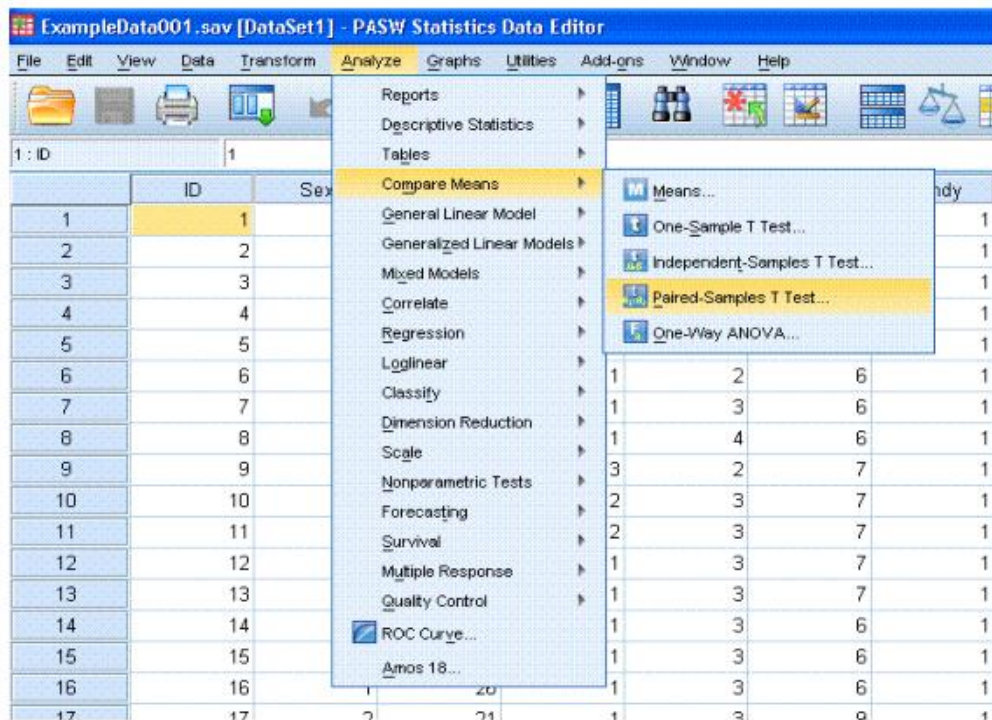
ExampleData001.sav [DataSet1] - PASW Statistics Data Editor

File Edit View Data Transform Analyze Graphs Utilities Add-ons Window Help

1 : ID 1

Reports
Descriptive Statistics
Tables
Compare Means
General Linear Model
Generalized Linear Models
Mixed Models
Correlate
Regression
Loglinear
Classify
Dimension Reduction
Scale
Nonparametric Tests
Forecasting
Survival
Multiple Response
Quality Control
ROC Curve...
Amos 18...

Means...
One-Sample T Test...
Independent-Samples T Test...
Paired-Samples T Test...
One-Way ANOVA...

| | ID | Sex | | | | | ndy |
|---|---|---|---|---|---|---|---|
| 1 | 1 | | | | | | 1 |
| 2 | 2 | | | | | | 1 |
| 3 | 3 | | | | | | 1 |
| 4 | 4 | | | | | | 1 |
| 5 | 5 | | | | | | 1 |
| 6 | 6 | | | 1 | 2 | 6 | 1 |
| 7 | 7 | | | 1 | 3 | 6 | 1 |
| 8 | 8 | | | 1 | 4 | 6 | 1 |
| 9 | 9 | | | 3 | 2 | 7 | 1 |
| 10 | 10 | | | 2 | 3 | 7 | 1 |
| 11 | 11 | | | 2 | 3 | 7 | 1 |
| 12 | 12 | | | 1 | 3 | 7 | 1 |
| 13 | 13 | | | 1 | 3 | 7 | 1 |
| 14 | 14 | | | 1 | 3 | 6 | 1 |
| 15 | 15 | | | 1 | 3 | 6 | 1 |
| 16 | 16 | 1 | 20 | 1 | 3 | 6 | 1 |
| 17 | 17 | 2 | 21 | 1 | 3 | 9 | 1 |